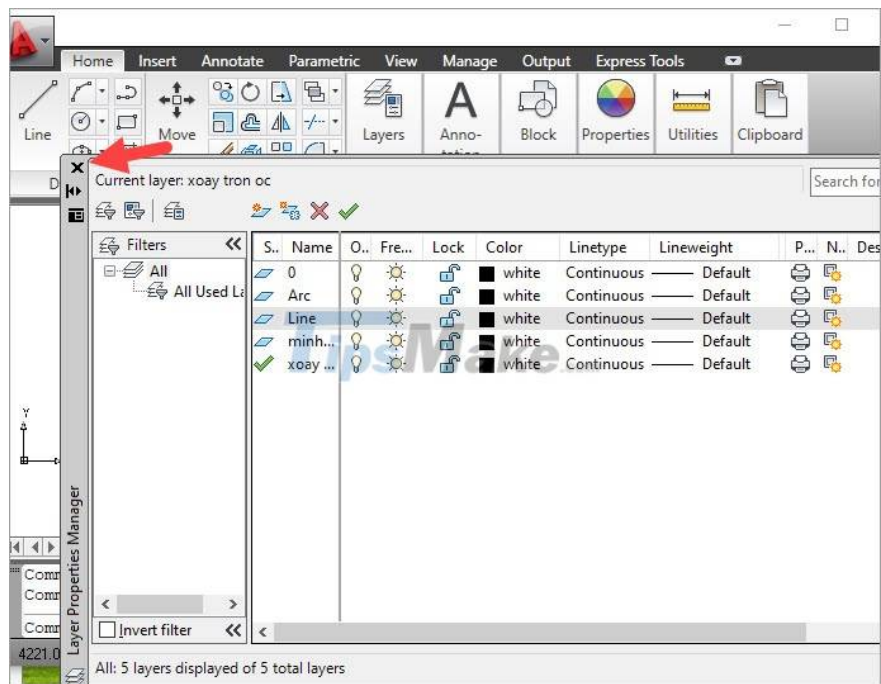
Home Insert Annotate Parametric View Manage Output Express Tools

Line Move Layers Anno- Block Properties Utilities Clipboard

Current layer: xoay tron oc

Search fo

Filters

All

All Used La

Invert filter

| S.. | Name | O.. | Fre... | Lock | Color | Linetype | Lineweight | P... | N.. | Des |
|---|---|---|---|---|---|---|---|---|---|---|
| | 0 | | | | white | Continuous | Default | | | |
| | Arc | | | | white | Continuous | Default | | | |
| | Line | | | | white | Continuous | Default | | | |
| | minh... | | | | white | Continuous | Default | | | |
| | xoay ... | | | | white | Continuous | Default | | | |

TipsMake

Layer Properties Manager

Comm
Comm
Comm

4221.0

All: 5 layers displayed of 5 total layers